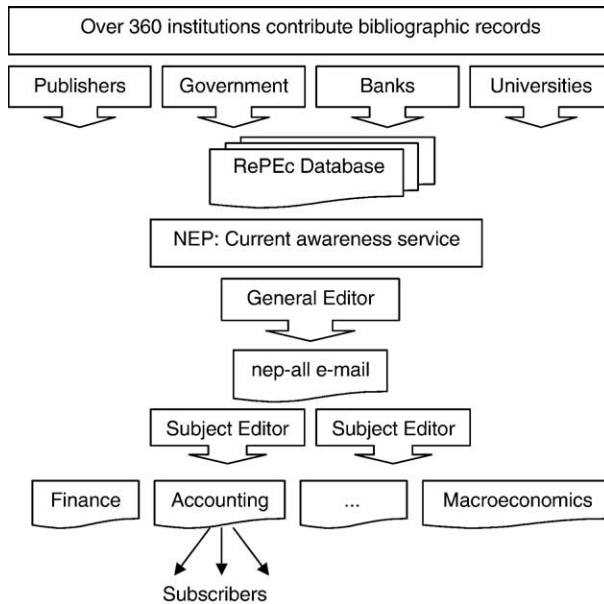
Over 360 institutions contribute bibliographic records

Publishers

Government

Banks

Universities

RePEc Database

NEP: Current awareness service

General Editor

nep-all e-mail

Subject Editor

Subject Editor

Finance

Accounting

...

Macroeconomics

Subscribers